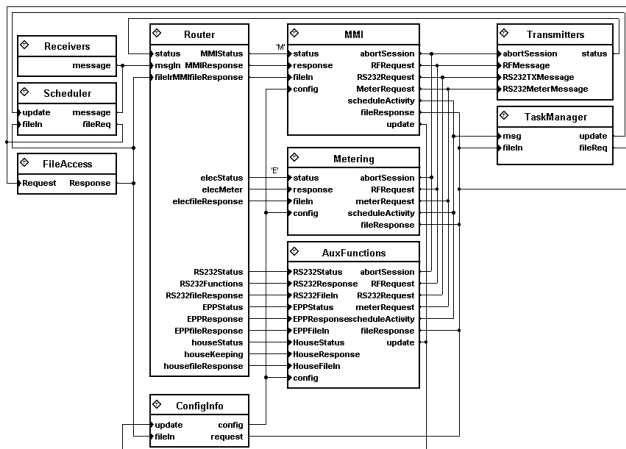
Receivers
message

Scheduler
update message
fileIn fileReq

FileAccess
Request Response

Router
status MMIStatus
msgIn MMIResponse
fileIrMMIfileResponse
elecStatus
elecMeter
elecfileResponse
RS232Status
RS232Functions
RS232fileResponse
EPPStatus
EPPResponse
EPPfileResponse
houseStatus
houseKeeping
housefileResponse

'M'

MMI
status abortSession
response RFRequest
fileIn RS232Request
config MeterRequest
scheduleActivity
fileResponse
update

'E'

Metering
status abortSession
response RFRequest
fileIn meterRequest
config scheduleActivity
fileResponse

AuxFunctions
RS232Status abortSession
RS232Response RFRequest
RS232FileIn RS232Request
EPPStatus meterRequest
EPPResponsescheduleActivity
EPPFileIn fileResponse
HouseStatus update
HouseResponse
HouseFileIn
config

ConfigInfo
update config
fileIn request

Transmitters
abortSession status
RFMessage
RS232TXMessage
RS232MeterMessage

TaskManager
msg update
fileIn fileReq